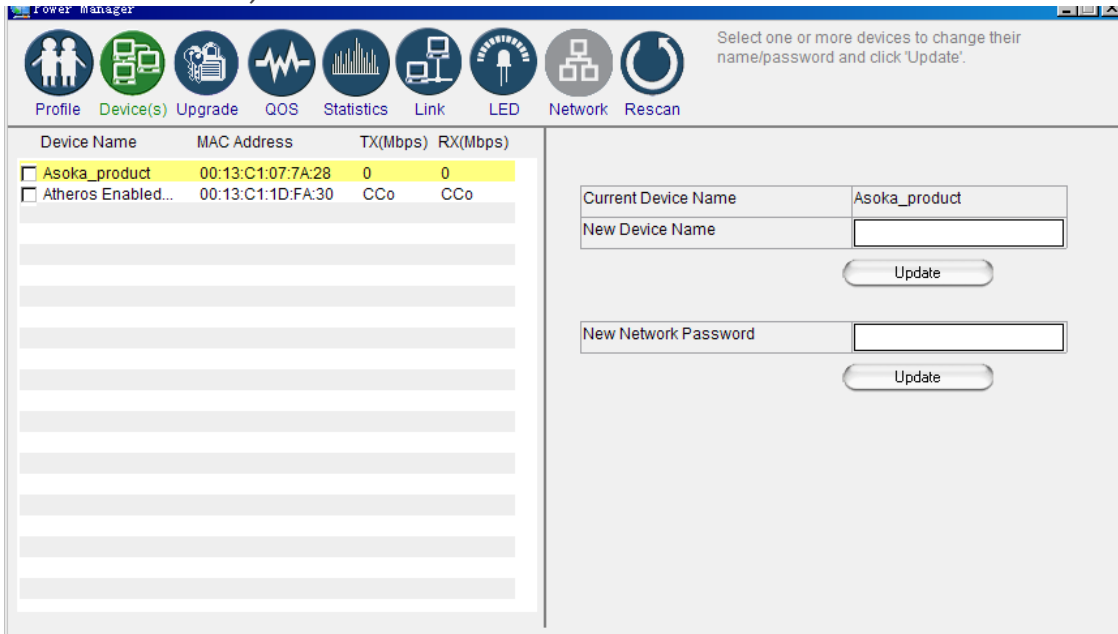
Power Manager

Profile Device(s) Upgrade QOS Statistics Link LED Network Rescan

Select one or more devices to change their name/password and click 'Update'.

| Device Name | MAC Address | TX(Mbps) | RX(Mbps) |
|---|---|---|---|
| Asoka_product | 00:13:C1:07:7A:28 | 0 | 0 |
| Atheros Enabled... | 00:13:C1:1D:FA:30 | CCo | CCo |

| Current Device Name | Asoka_product |
|---|---|
| New Device Name | |

Update

| New Network Password | |
|---|---|

Update